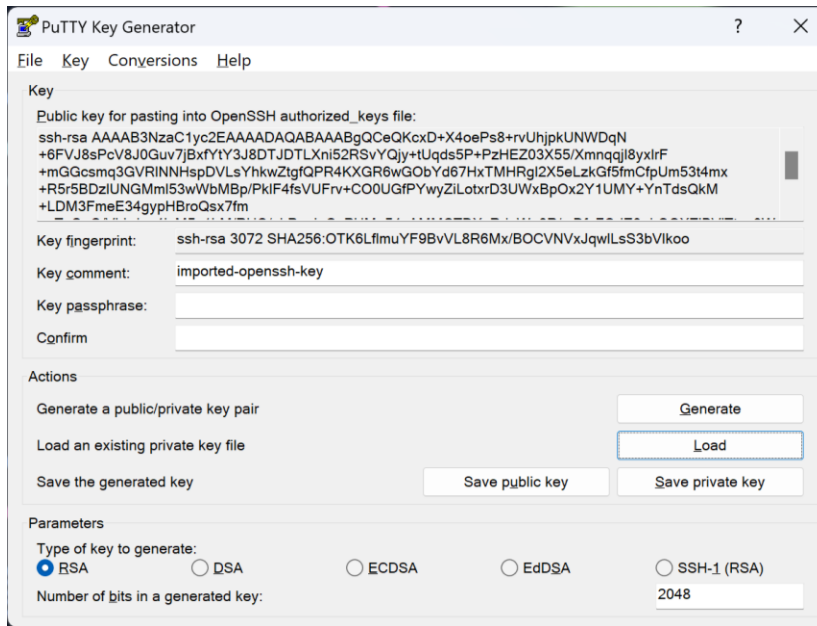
PuTTY Key Generator ? ✕

File Key Conversions Help

Key

Public key for pasting into OpenSSH authorized_keys file:

ssh-rsa AAAAB3NzaC1yc2EAAAADAQABAAABgQCeQKcxD+X4oePs8+rvUhjpkUNWDqN
+6FVJ8sPcV8J0Guv7jBxfYtY3J8DTJDTLXni52RSvYQjy+tUqds5P+PzHEZ03X55/Xmnqqjl8yxlrF
+mGGcsmq3GVRlNNHspDVLsYhkwZtgfQPR4KXGR6wGObYd67HxTMHRgl2X5eLzkGf5fmCfpUm53t4mx
+R5r5BDzlUNGMml53wWbMBp/PklF4fsVUFrv+CO0UGfPYwyZiLotxrD3UWxBpOx2Y1UMY+YnTdsQkM
+LDM3FmeE34gypHBroQsx7fm
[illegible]

Key fingerprint: ssh-rsa 3072 SHA256:OTK6LflmuYF9BvVL8R6Mx/BOCVNVxJqwlLsS3bVlkoo

Key comment: imported-openssh-key

Key passphrase:

Confirm

Actions

Generate a public/private key pair Generate

Load an existing private key file Load

Save the generated key Save public key Save private key

Parameters

Type of key to generate:

RSA DSA ECDSA EdDSA SSH-1 (RSA)

Number of bits in a generated key: 2048